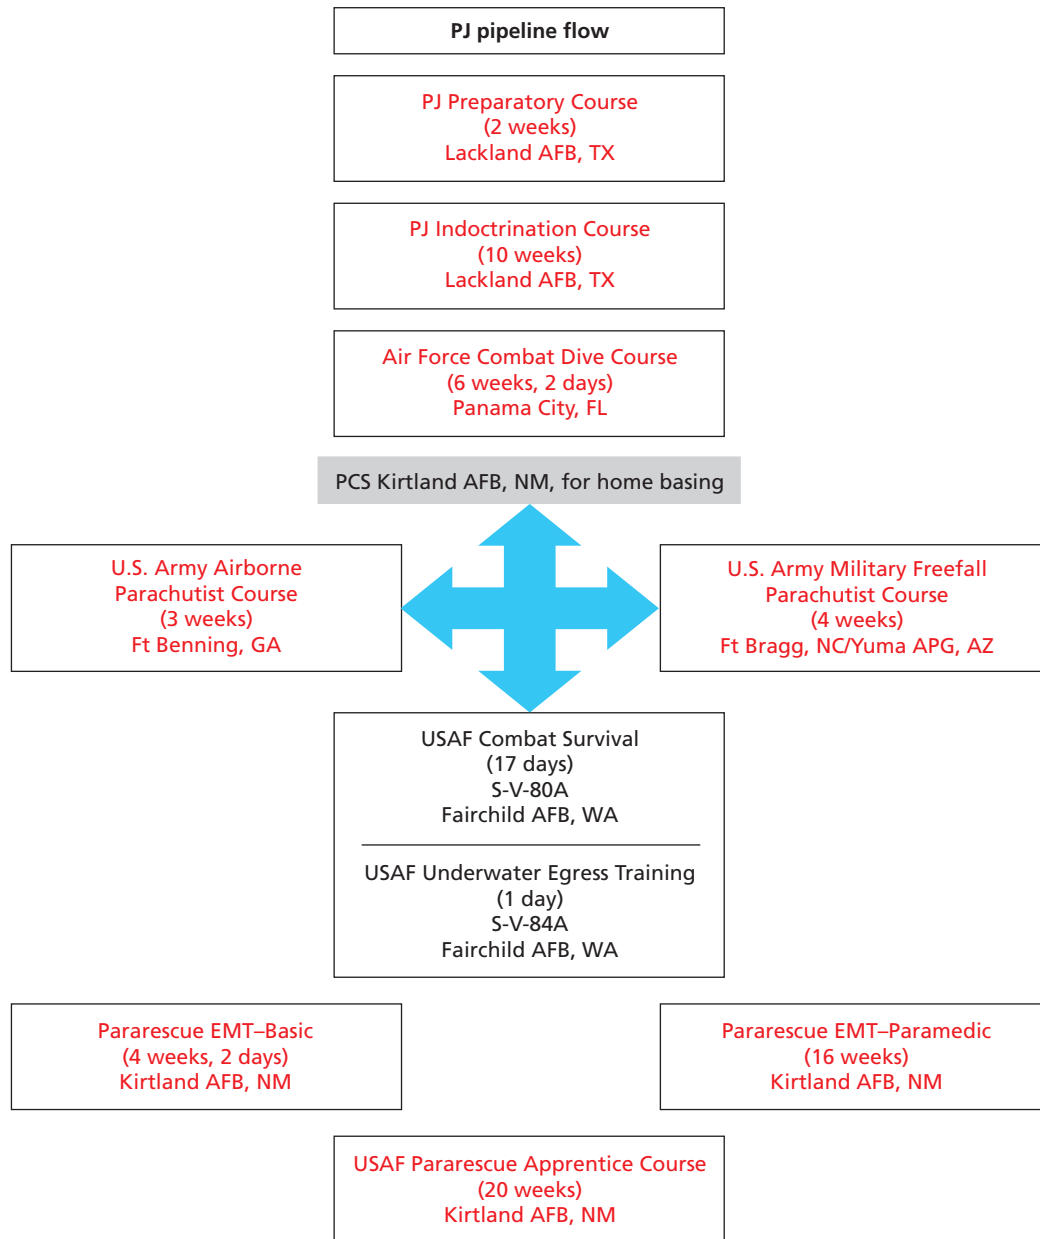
PJ pipeline flow

PJ Preparatory Course
(2 weeks)
Lackland AFB, TX

PJ Indoctrination Course
(10 weeks)
Lackland AFB, TX

Air Force Combat Dive Course
(6 weeks, 2 days)
Panama City, FL

PCS Kirtland AFB, NM, for home basing

U.S. Army Airborne Parachutist Course
(3 weeks)
Ft Benning, GA

U.S. Army Military Freefall Parachutist Course
(4 weeks)
Ft Bragg, NC/Yuma APG, AZ

USAF Combat Survival
(17 days)
S-V-80A
Fairchild AFB, WA

USAF Underwater Egress Training
(1 day)
S-V-84A
Fairchild AFB, WA

Pararescue EMT–Basic
(4 weeks, 2 days)
Kirtland AFB, NM

Pararescue EMT–Paramedic
(16 weeks)
Kirtland AFB, NM

USAF Pararescue Apprentice Course
(20 weeks)
Kirtland AFB, NM